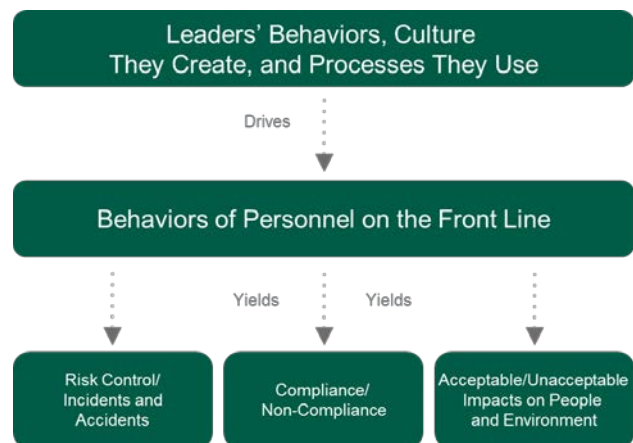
Leaders' Behaviors, Culture They Create, and Processes They Use

Drives

Behaviors of Personnel on the Front Line

Yields

Yields

Risk Control/ Incidents and Accidents

Compliance/ Non-Compliance

Acceptable/Unacceptable Impacts on People and Environment